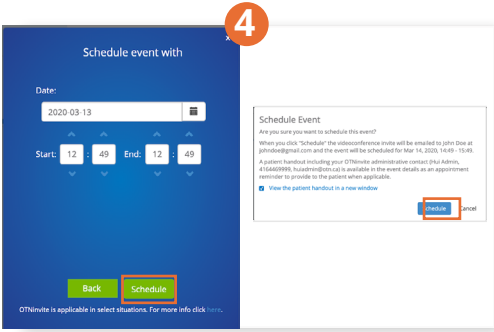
4

Schedule event with

x

Date:

2020-03-13

Start: 12 : 49 End: 12 : 49

Back

Schedule

OTNinvite is applicable in select situations. For more info click here.

Schedule Event

Are you sure you want to schedule this event?

When you click "Schedule" the videoconference invite will be emailed to John Doe at johndoe@gmail.com and the event will be scheduled for Mar 14, 2020, 14:49 - 15:49.

A patient handout including your OTNinvite administrative contact (Hui Admin, 4164469999, huiadmin@otn.ca) is available in the event details as an appointment reminder to provide to the patient when applicable.

View the patient handout in a new window

Schedule Cancel